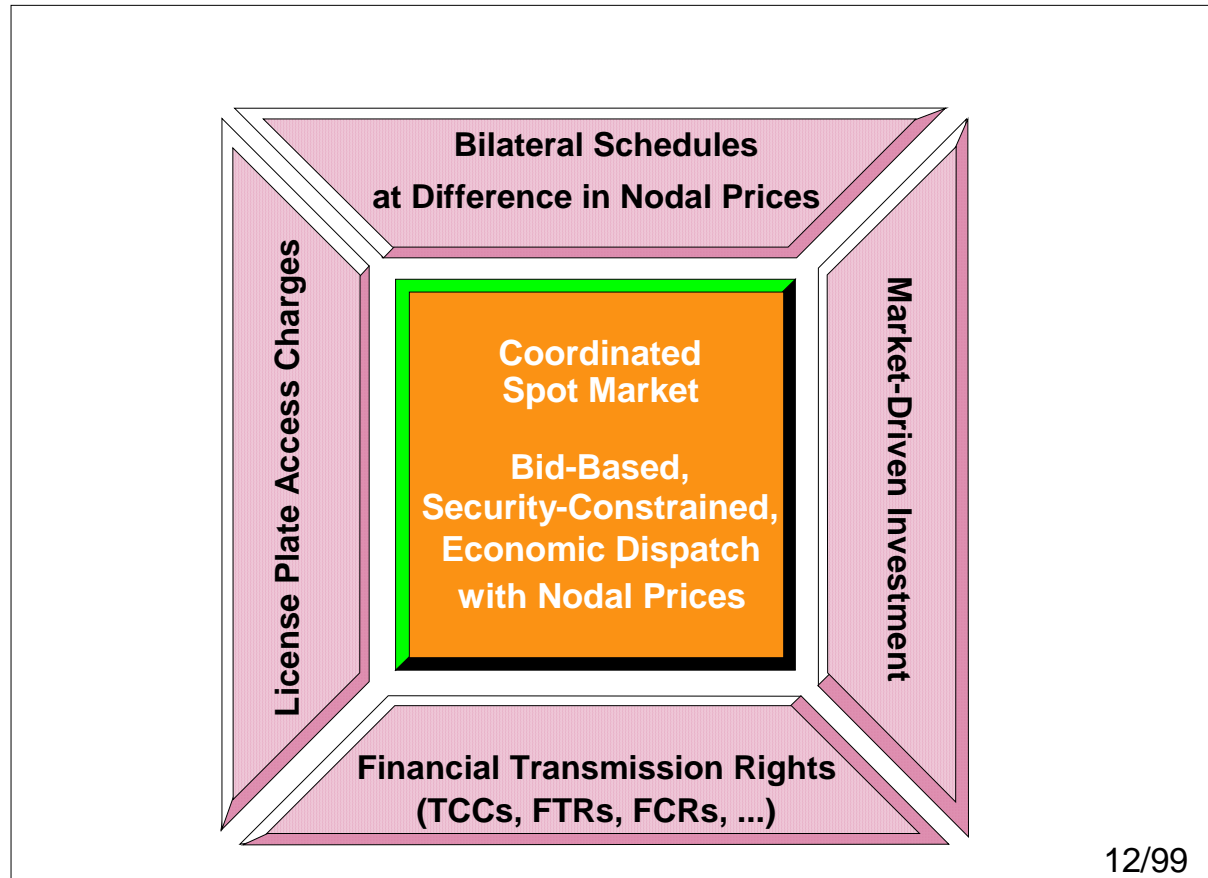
Bilateral Schedules
at Difference in Nodal Prices

License Plate Access Charges

Coordinated
Spot Market

Bid-Based,
Security-Constrained,
Economic Dispatch
with Nodal Prices

Market-Driven Investment

Financial Transmission Rights
(TCCs, FTRs, FCRs, ...)

12/99